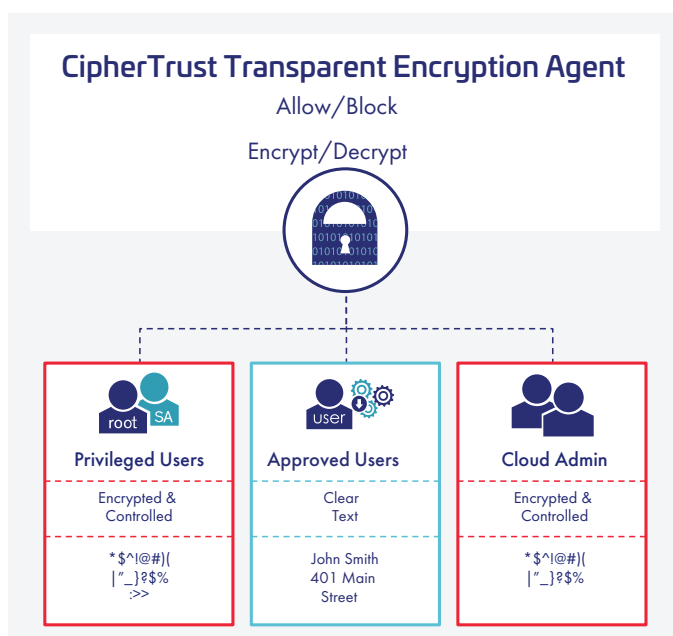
CipherTrust Transparent Encryption Agent

Allow/Block

Encrypt/Decrypt

root SA

Privileged Users

Encrypted & Controlled

*$^!@#)( |"_}?$% :>>

user

Approved Users

Clear Text

John Smith 401 Main Street

Cloud Admin

Encrypted & Controlled

*$^!@#)( |"_}?$%